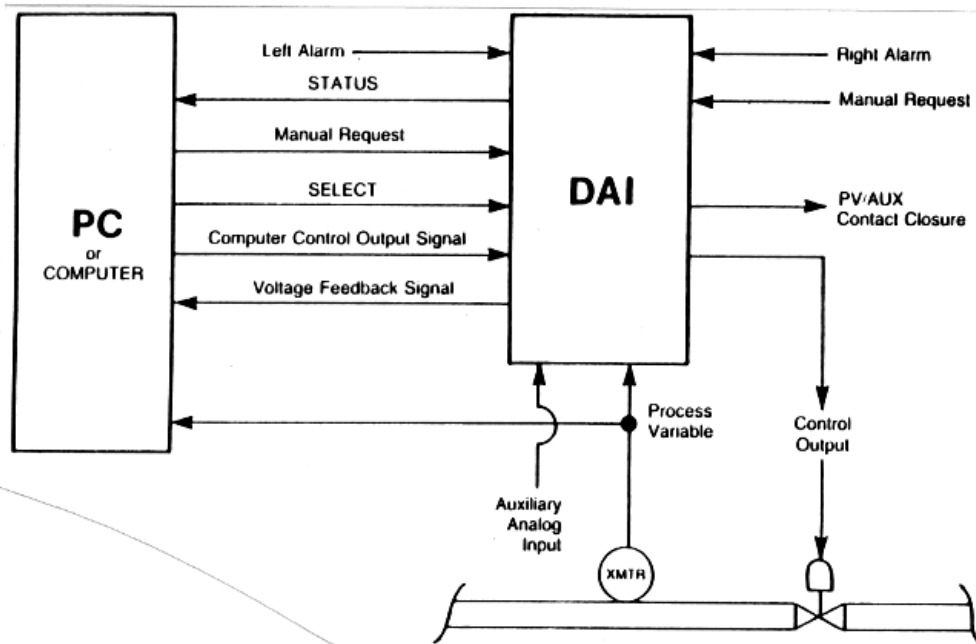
PC
or
COMPUTER

Left Alarm

STATUS

Manual Request

SELECT

Computer Control Output Signal

Voltage Feedback Signal

DAI

Right Alarm

Manual Request

PV/AUX
Contact Closure

Process
Variable

Control
Output

Auxiliary
Analog
Input

XMTR